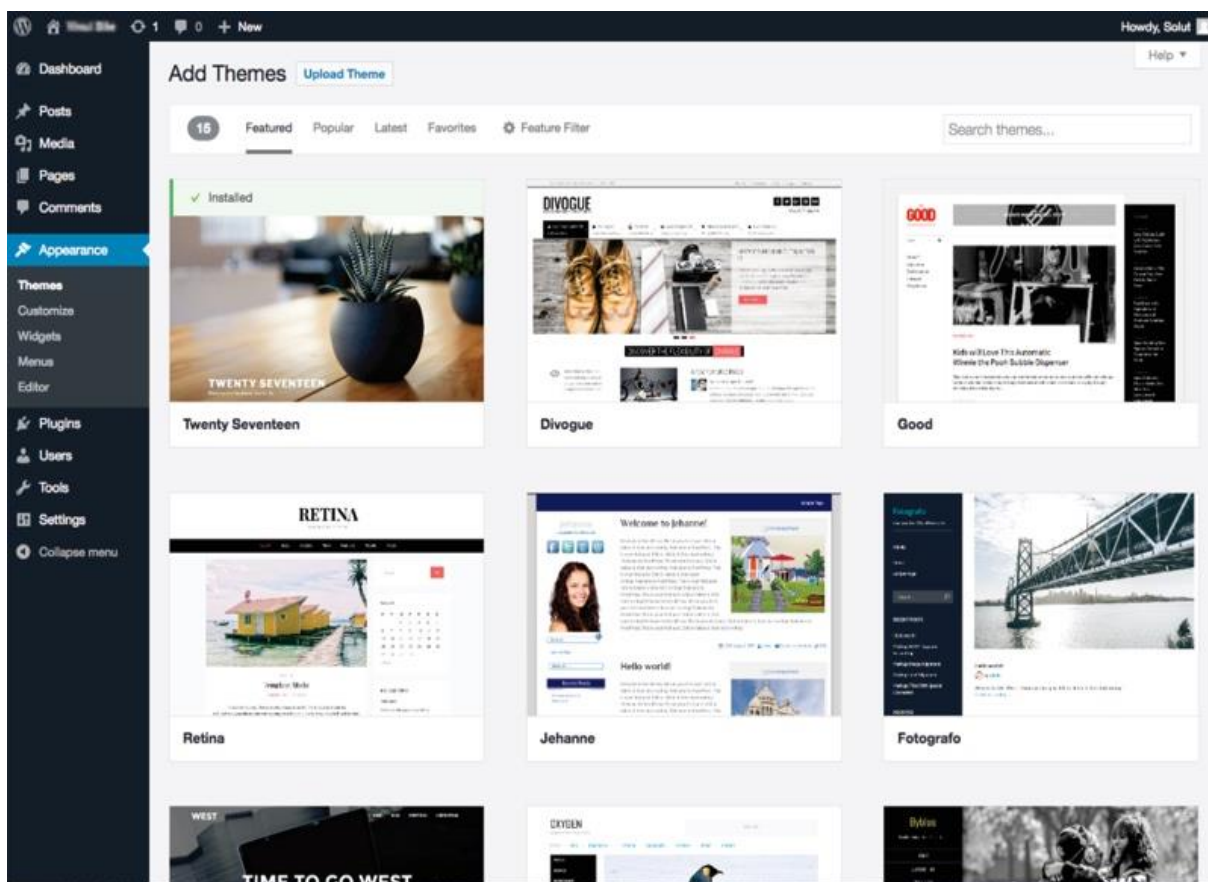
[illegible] 1 0 + New Howdy, Solut

Dashboard
Posts
Media
Pages
Comments
Appearance
Themes
Customize
Widgets
Menus
Editor
Plugins
Users
Tools
Settings
Collapse menu

Add Themes Upload Theme

Help ▾

15 Featured Popular Latest Favorites Feature Filter

Search themes...

✓ Installed

TWENTY SEVENTEEN

Twenty Seventeen

DIVOGUE

DISCOVER THE FLEXIBILITY OF DIVOGUE

Divogue

GOOD

Kids will Love This Automatic Winnie the Pooh Bubble Dispenser

Good

RETINA

Retina

Welcome to Jehanne!

Hello world!

Jehanne

Fotografo

Fotografo

WEST

TIME TO GO WEST

OXYGEN

Byline